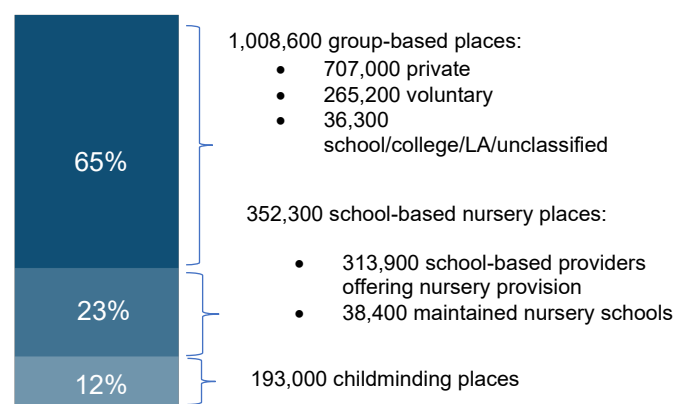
65%

23%

12%

1,008,600 group-based places:
- 707,000 private
- 265,200 voluntary
- 36,300 school/college/LA/unclassified

352,300 school-based nursery places:
- 313,900 school-based providers offering nursery provision
- 38,400 maintained nursery schools

193,000 childminding places